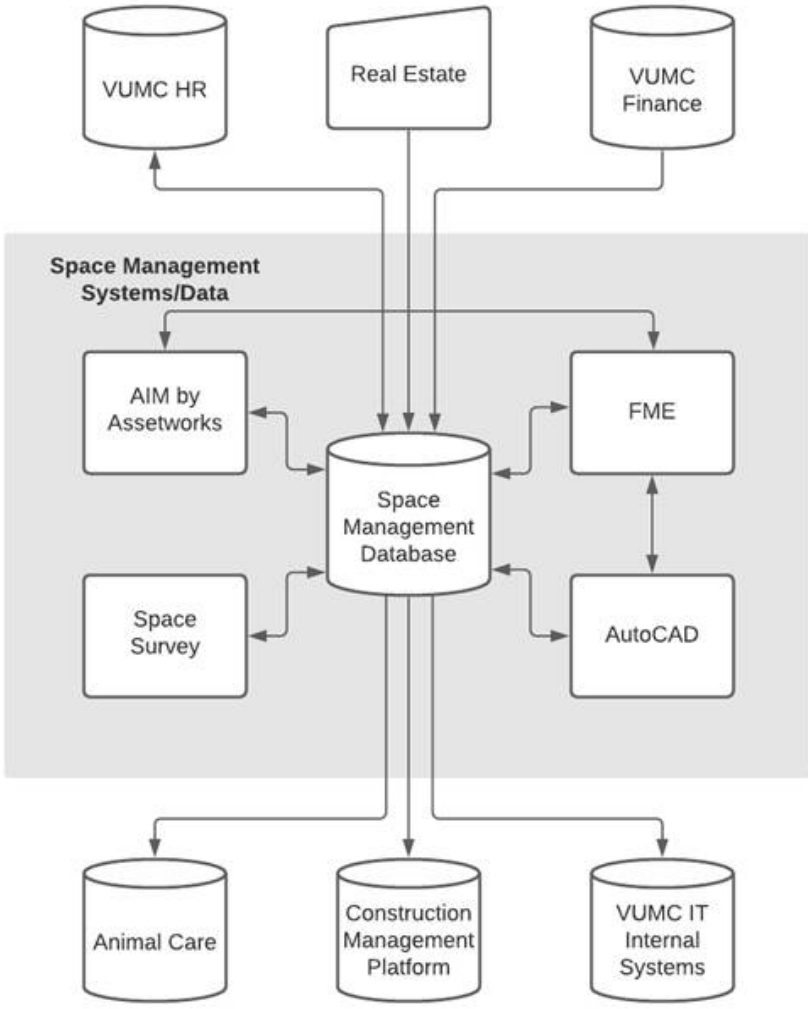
VUMC HR

Real Estate

VUMC Finance

Space Management Systems/Data

AIM by Assetworks

FME

Space Management Database

Space Survey

AutoCAD

Animal Care

Construction Management Platform

VUMC IT Internal Systems